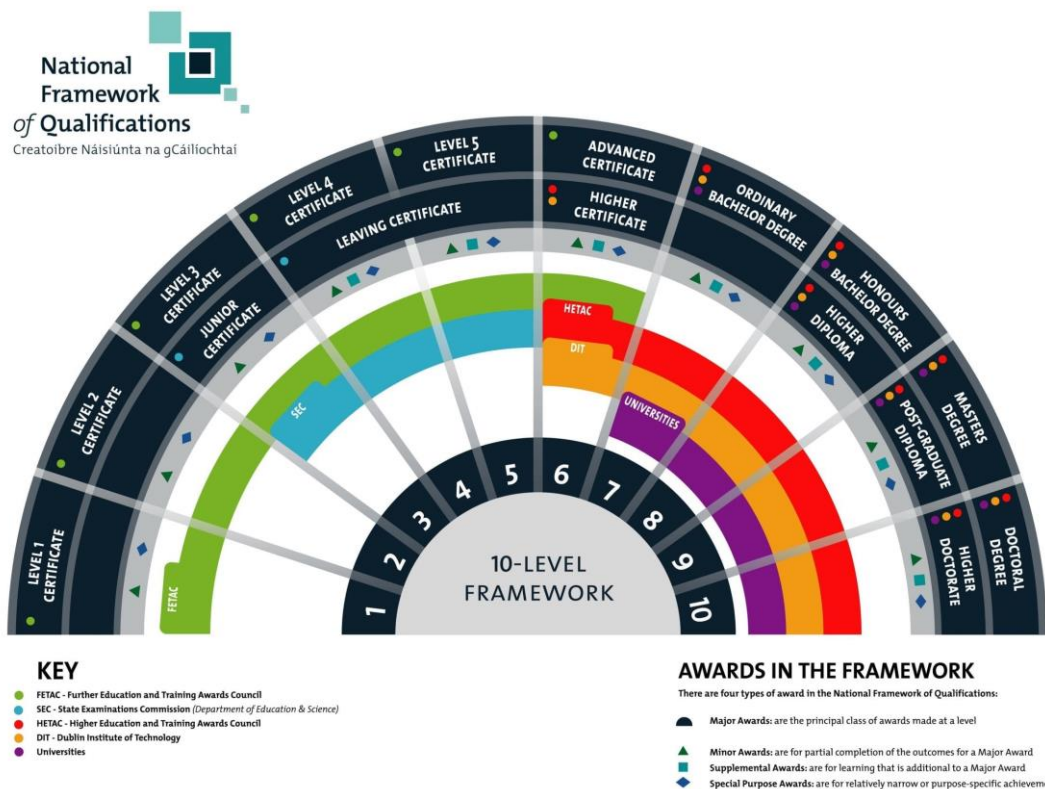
National Framework of Qualifications
Creatoibre Náisiúnta na gCáilíochtaí

LEVEL 1 CERTIFICATE
LEVEL 2 CERTIFICATE
LEVEL 3 CERTIFICATE
JUNIOR CERTIFICATE
LEVEL 4 CERTIFICATE
LEVEL 5 CERTIFICATE
LEAVING CERTIFICATE
ADVANCED CERTIFICATE
HIGHER CERTIFICATE
ORDINARY BACHELOR DEGREE
HONOURS BACHELOR DEGREE
HIGHER DIPLOMA
MASTERS DEGREE
POST-GRADUATE DIPLOMA
DOCTORAL DEGREE
HIGHER DOCTORATE

FETAC
SEC
HETAC
DIT
UNIVERSITIES

1 2 3 4 5 6 7 8 9 10
10-LEVEL FRAMEWORK

KEY
FETAC - Further Education and Training Awards Council
SEC - State Examinations Commission (Department of Education & Science)
HETAC - Higher Education and Training Awards Council
DIT - Dublin Institute of Technology
Universities

AWARDS IN THE FRAMEWORK
There are four types of award in the National Framework of Qualifications:
Major Awards: are the principal class of awards made at a level
Minor Awards: are for partial completion of the outcomes for a Major Award
Supplemental Awards: are for learning that is additional to a Major Award
Special Purpose Awards: are for relatively narrow or purpose-specific achieveme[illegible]